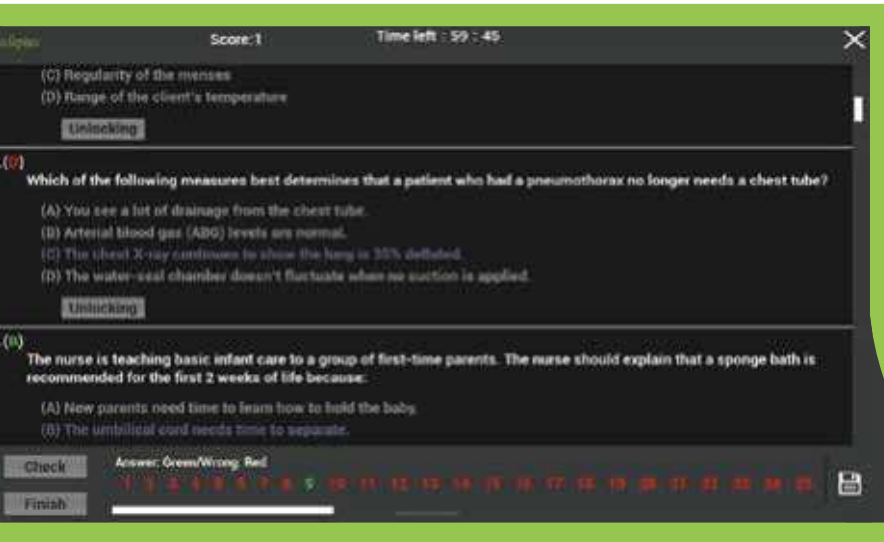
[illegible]

Score:1

Time left : 59 : 45

(C) Regularity of the menses

(D) Range of the client's temperature

Unlocking

(9)

Which of the following measures best determines that a patient who had a pneumothorax no longer needs a chest tube?

(A) You see a lot of drainage from the chest tube.

(B) Arterial blood gas (ABG) levels are normal.

(C) The chest X-ray continues to show the lung is 35% deflated.

(D) The water-seal chamber doesn't fluctuate when no suction is applied.

Unlocking

(8)

The nurse is teaching basic infant care to a group of first-time parents. The nurse should explain that a sponge bath is recommended for the first 2 weeks of life because:

(A) New parents need time to learn how to hold the baby.

(B) The umbilical cord needs time to separate.

Check

Finish

Answer: Green/Wrong: Red

1 2 3 4 5 6 7 8 9 10 11 12 13 14 15 16 17 18 19 20 21 22 23 24 25